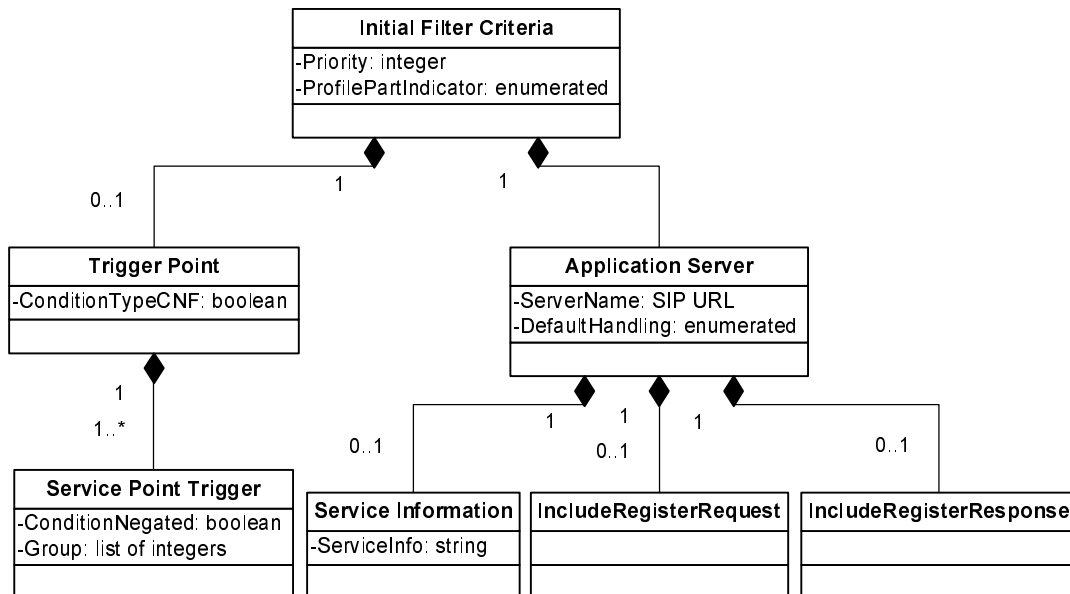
Initial Filter Criteria
-Priority: integer
-ProfilePartIndicator: enumerated

1
0..1
1

Trigger Point
-ConditionTypeCNF: boolean

Application Server
-ServerName: SIP URL
-DefaultHandling: enumerated

1
1..*

1
1
1
0..1
0..1
0..1

Service Point Trigger
-ConditionNegated: boolean
-Group: list of integers

Service Information
-ServiceInfo: string

IncludeRegisterRequest

IncludeRegisterResponse